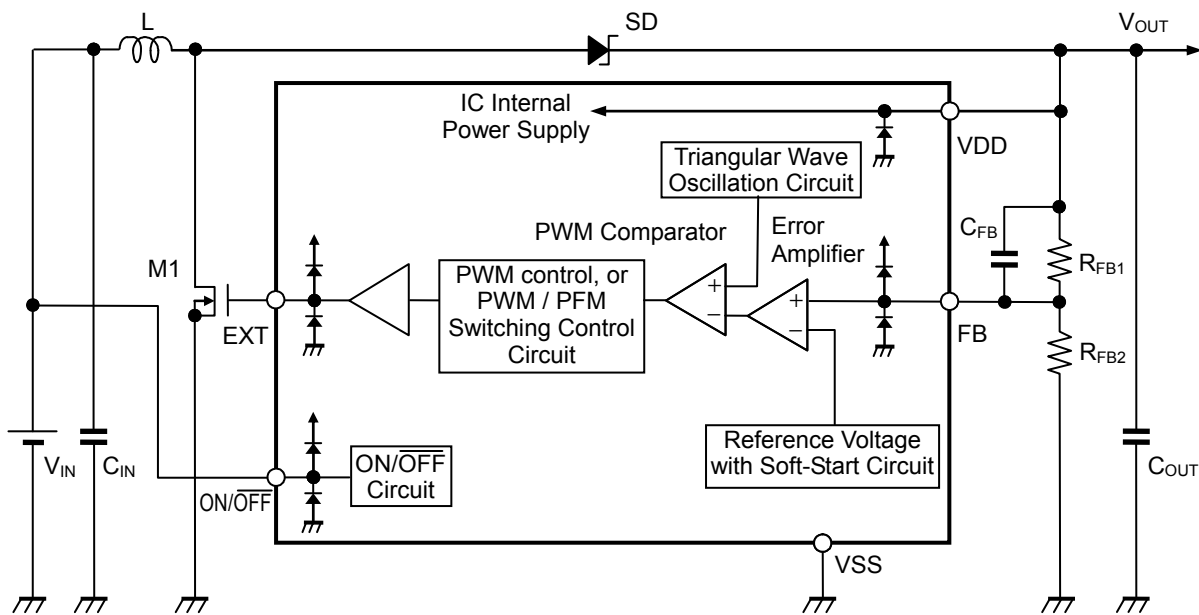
L
SD
$V_{OUT}$
IC Internal Power Supply
VDD
Triangular Wave Oscillation Circuit
PWM Comparator
Error Amplifier
$C_{FB}$
M1
PWM control, or PWM / PFM Switching Control Circuit
+
−
+
−
$R_{FB1}$
EXT
FB
$R_{FB2}$
Reference Voltage with Soft-Start Circuit
$V_{IN}$
$C_{IN}$
ON/$\overline{OFF}$ Circuit
ON/$\overline{OFF}$
$C_{OUT}$
VSS